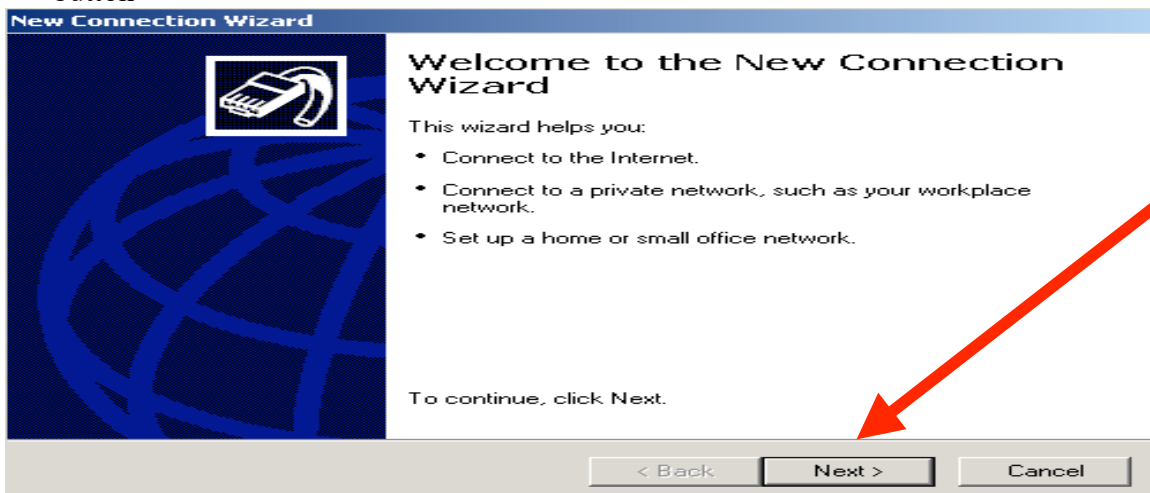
New Connection Wizard

Welcome to the New Connection Wizard

This wizard helps you:

- Connect to the Internet.
- Connect to a private network, such as your workplace network.
- Set up a home or small office network.

To continue, click Next.

< Back | Next > | Cancel